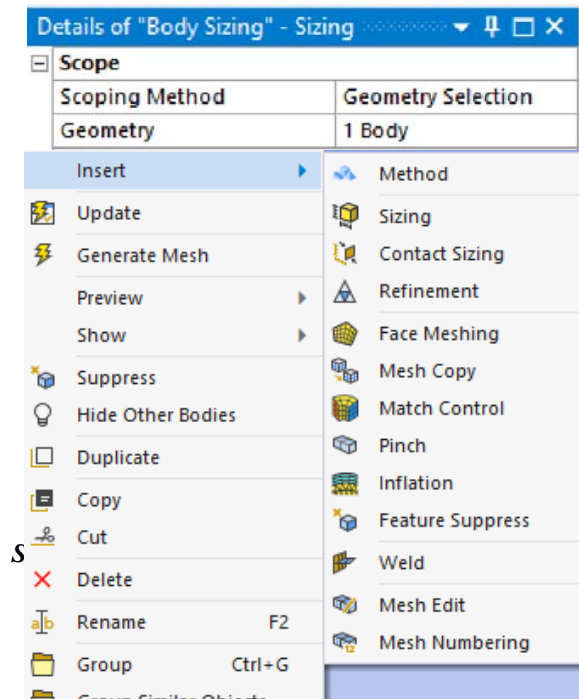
Details of "Body Sizing" - Sizing

Scope

| Scoping Method | Geometry Selection |
|---|---|
| Geometry | 1 Body |

Insert
Update
Generate Mesh
Preview
Show
Suppress
Hide Other Bodies
Duplicate
Copy
Cut
Delete
Rename F2
Group Ctrl+G
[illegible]

Method
Sizing
Contact Sizing
Refinement
Face Meshing
Mesh Copy
Match Control
Pinch
Inflation
Feature Suppress
Weld
Mesh Edit
Mesh Numbering

s